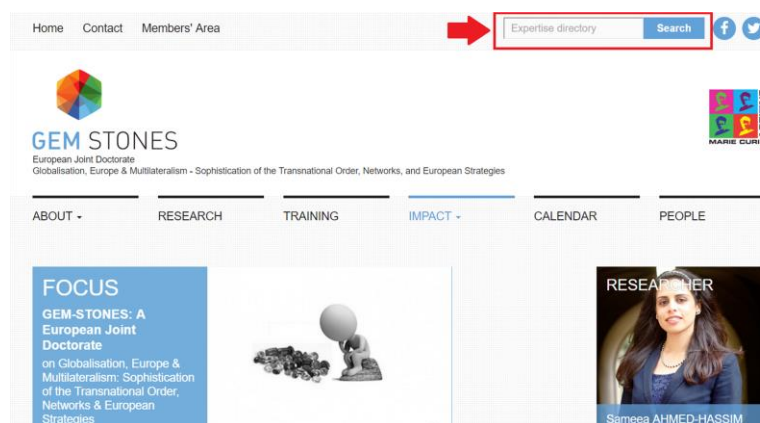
Home Contact Members' Area

Expertise directory Search

GEM STONES
European Joint Doctorate
Globalisation, Europe & Multilateralism - Sophistication of the Transnational Order, Networks, and European Strategies

MARIE CURI

ABOUT RESEARCH TRAINING IMPACT CALENDAR PEOPLE

FOCUS
GEM-STONES: A European Joint Doctorate
on Globalisation, Europe & Multilateralism: Sophistication of the Transnational Order, Networks & European Strategies

RESEARCHER
Sameea AHMED-HASSIM